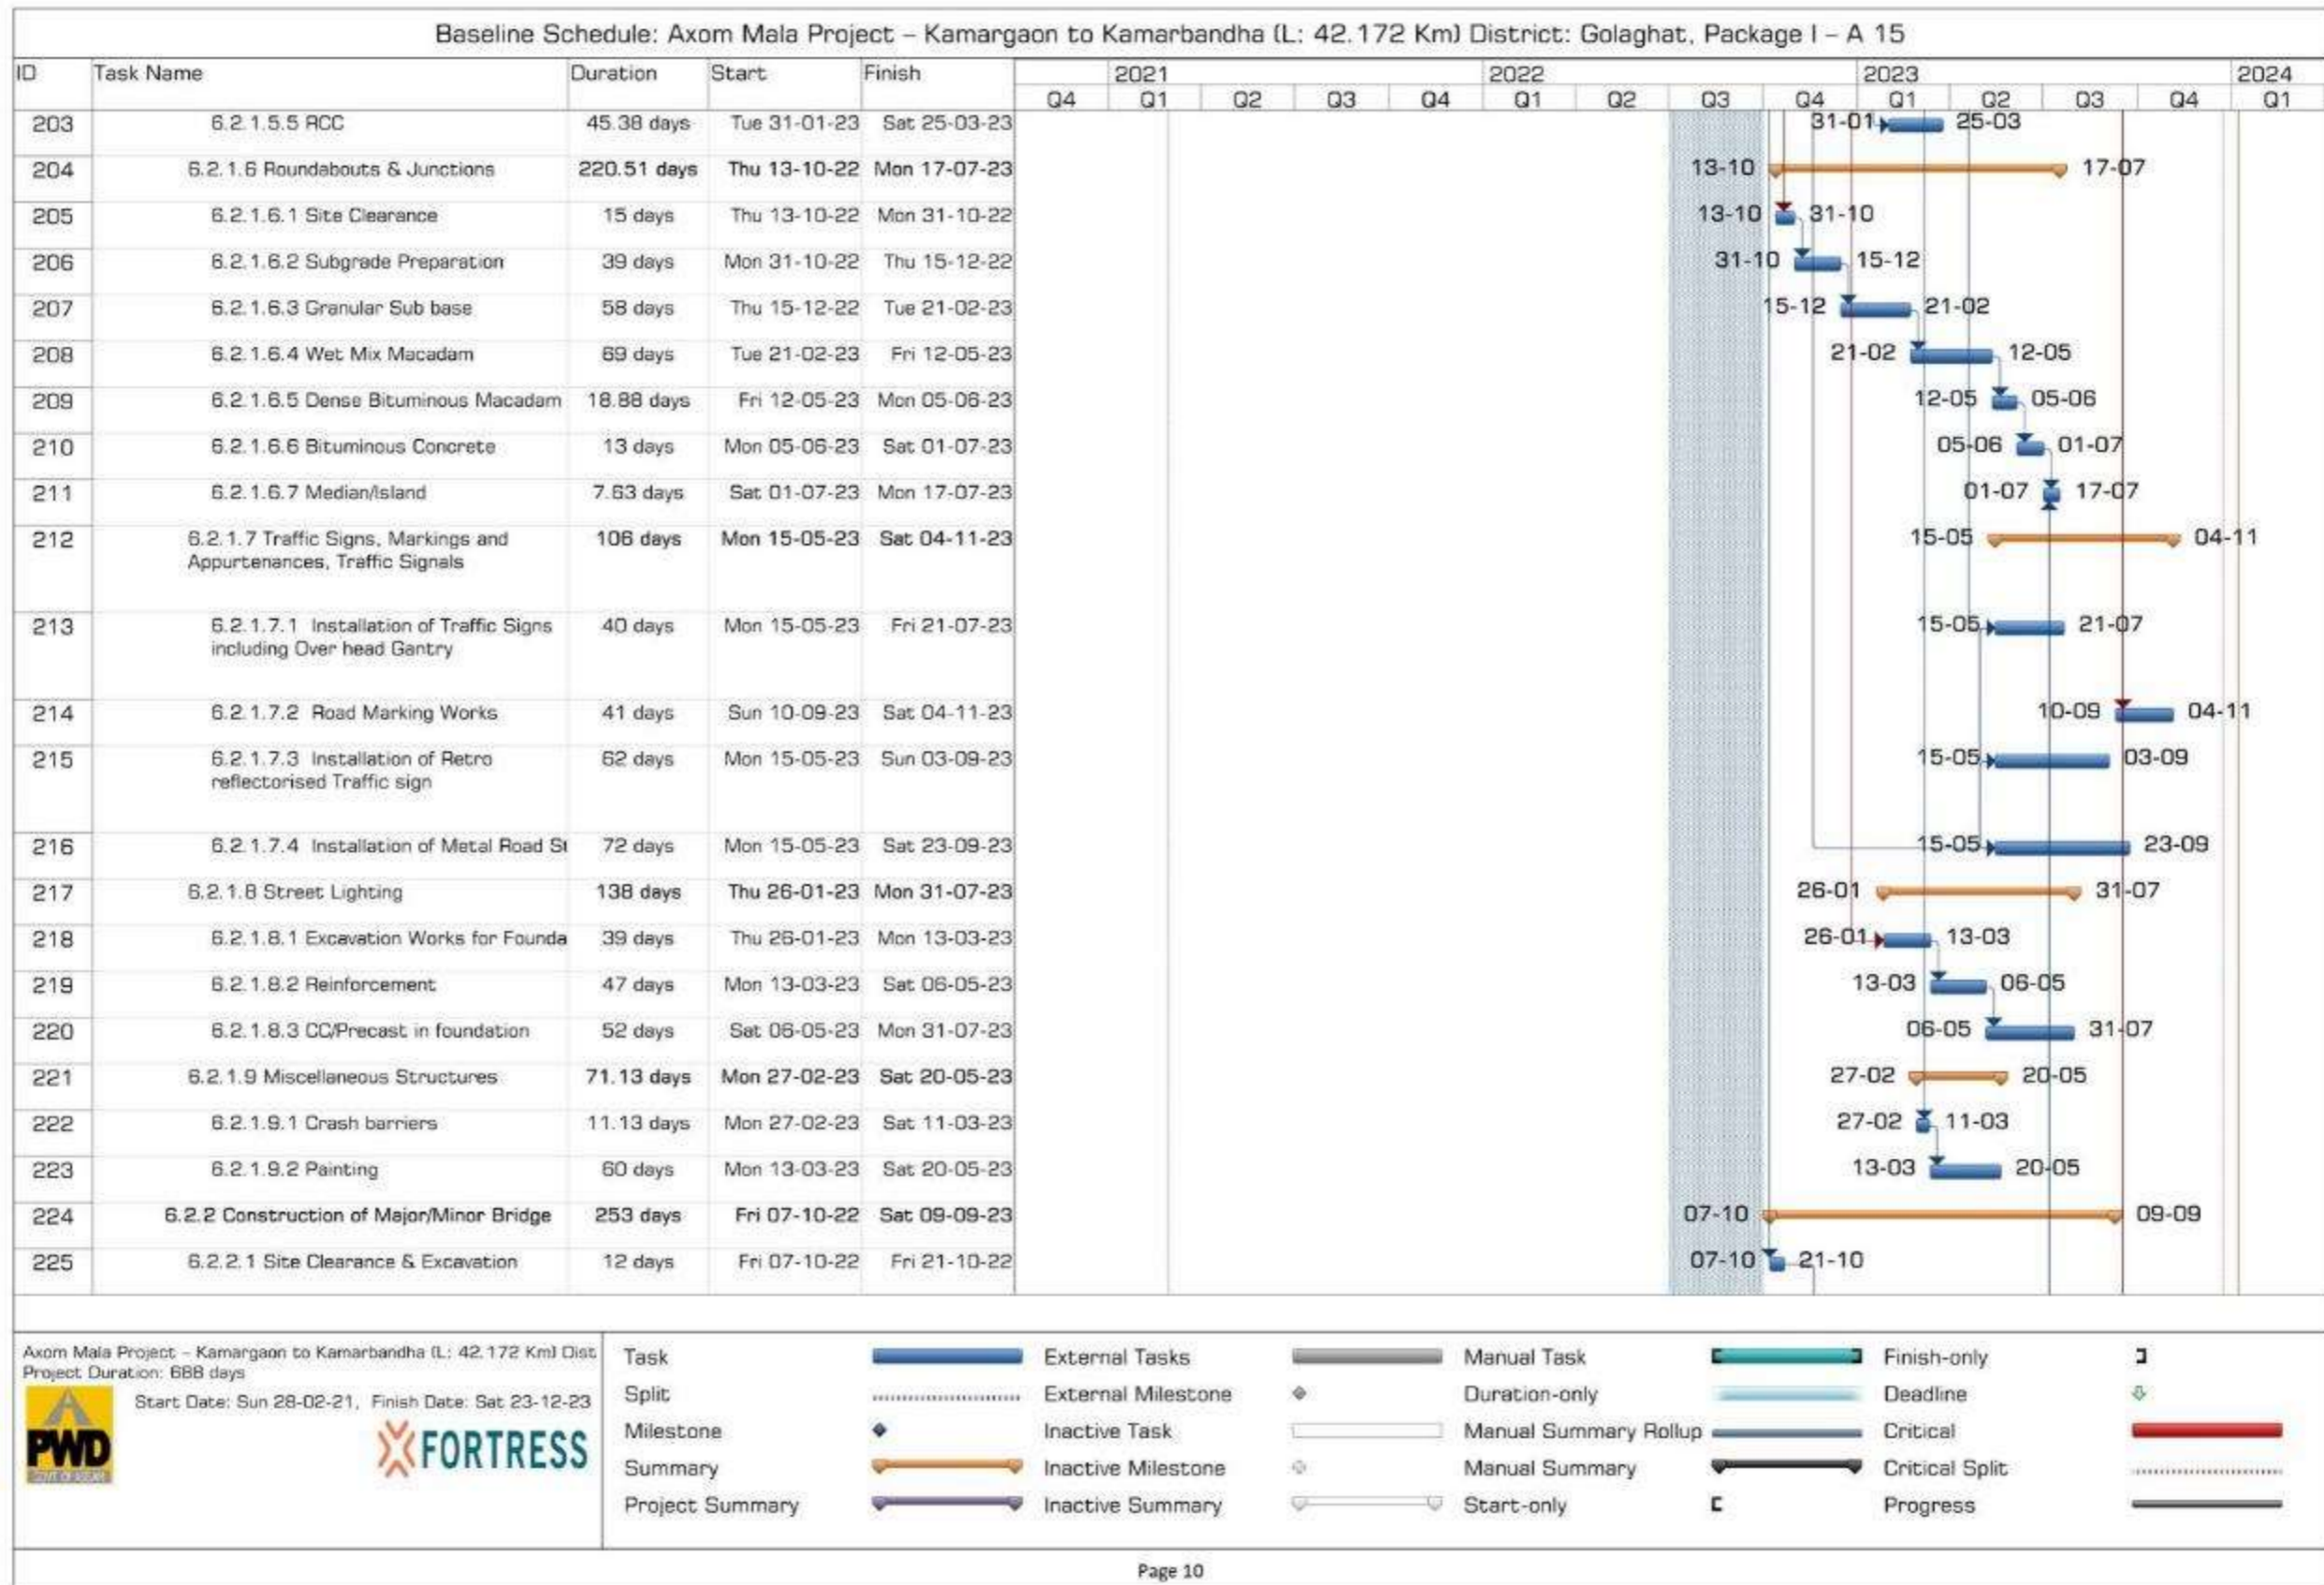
Baseline Schedule: Axom Mala Project – Kamargaon to Kamarbandha (L: 42.172 Km) District: Golaghat, Package I – A 15

| ID | Task Name | Duration | Start | Finish |
|---|---|---|---|---|
| 203 | 6.2.1.5.5 RCC | 45.38 days | Tue 31-01-23 | Sat 25-03-23 |
| 204 | 6.2.1.6 Roundabouts & Junctions | 220.51 days | Thu 13-10-22 | Mon 17-07-23 |
| 205 | 6.2.1.6.1 Site Clearance | 15 days | Thu 13-10-22 | Mon 31-10-22 |
| 206 | 6.2.1.6.2 Subgrade Preparation | 39 days | Mon 31-10-22 | Thu 15-12-22 |
| 207 | 6.2.1.6.3 Granular Sub base | 58 days | Thu 15-12-22 | Tue 21-02-23 |
| 208 | 6.2.1.6.4 Wet Mix Macadam | 69 days | Tue 21-02-23 | Fri 12-05-23 |
| 209 | 6.2.1.6.5 Dense Bituminous Macadam | 18.88 days | Fri 12-05-23 | Mon 05-06-23 |
| 210 | 6.2.1.6.6 Bituminous Concrete | 13 days | Mon 05-06-23 | Sat 01-07-23 |
| 211 | 6.2.1.6.7 Median/Island | 7.63 days | Sat 01-07-23 | Mon 17-07-23 |
| 212 | 6.2.1.7 Traffic Signs, Markings and Appurtenances, Traffic Signals | 106 days | Mon 15-05-23 | Sat 04-11-23 |
| 213 | 6.2.1.7.1 Installation of Traffic Signs including Over head Gantry | 40 days | Mon 15-05-23 | Fri 21-07-23 |
| 214 | 6.2.1.7.2 Road Marking Works | 41 days | Sun 10-09-23 | Sat 04-11-23 |
| 215 | 6.2.1.7.3 Installation of Retro reflectorised Traffic sign | 62 days | Mon 15-05-23 | Sun 03-09-23 |
| 216 | 6.2.1.7.4 Installation of Metal Road St | 72 days | Mon 15-05-23 | Sat 23-09-23 |
| 217 | 6.2.1.8 Street Lighting | 138 days | Thu 26-01-23 | Mon 31-07-23 |
| 218 | 6.2.1.8.1 Excavation Works for Founda | 39 days | Thu 26-01-23 | Mon 13-03-23 |
| 219 | 6.2.1.8.2 Reinforcement | 47 days | Mon 13-03-23 | Sat 06-05-23 |
| 220 | 6.2.1.8.3 CC/Precast in foundation | 52 days | Sat 06-05-23 | Mon 31-07-23 |
| 221 | 6.2.1.9 Miscellaneous Structures | 71.13 days | Mon 27-02-23 | Sat 20-05-23 |
| 222 | 6.2.1.9.1 Crash barriers | 11.13 days | Mon 27-02-23 | Sat 11-03-23 |
| 223 | 6.2.1.9.2 Painting | 60 days | Mon 13-03-23 | Sat 20-05-23 |
| 224 | 6.2.2 Construction of Major/Minor Bridge | 253 days | Fri 07-10-22 | Sat 09-09-23 |
| 225 | 6.2.2.1 Site Clearance & Excavation | 12 days | Fri 07-10-22 | Fri 21-10-22 |

2021 2022 2023 2024
Q4 Q1 Q2 Q3 Q4 Q1 Q2 Q3 Q4 Q1 Q2 Q3 Q4 Q1

31-01 25-03
13-10 17-07
13-10 31-10
31-10 15-12
15-12 21-02
21-02 12-05
12-05 05-06
05-06 01-07
01-07 17-07
15-05 04-11
15-05 21-07
10-09 04-11
15-05 03-09
15-05 23-09
26-01 31-07
26-01 13-03
13-03 06-05
06-05 31-07
27-02 20-05
27-02 11-03
13-03 20-05
07-10 09-09
07-10 21-10

Axom Mala Project – Kamargaon to Kamarbandha (L: 42.172 Km) Dist
Project Duration: 688 days
Start Date: Sun 28-02-21, Finish Date: Sat 23-12-23
PWD
FORTRESS

Task
Split
Milestone
Summary
Project Summary
External Tasks
External Milestone
Inactive Task
Inactive Milestone
Inactive Summary
Manual Task
Duration-only
Manual Summary Rollup
Manual Summary
Start-only
Finish-only
Deadline
Critical
Critical Split
Progress

Page 10